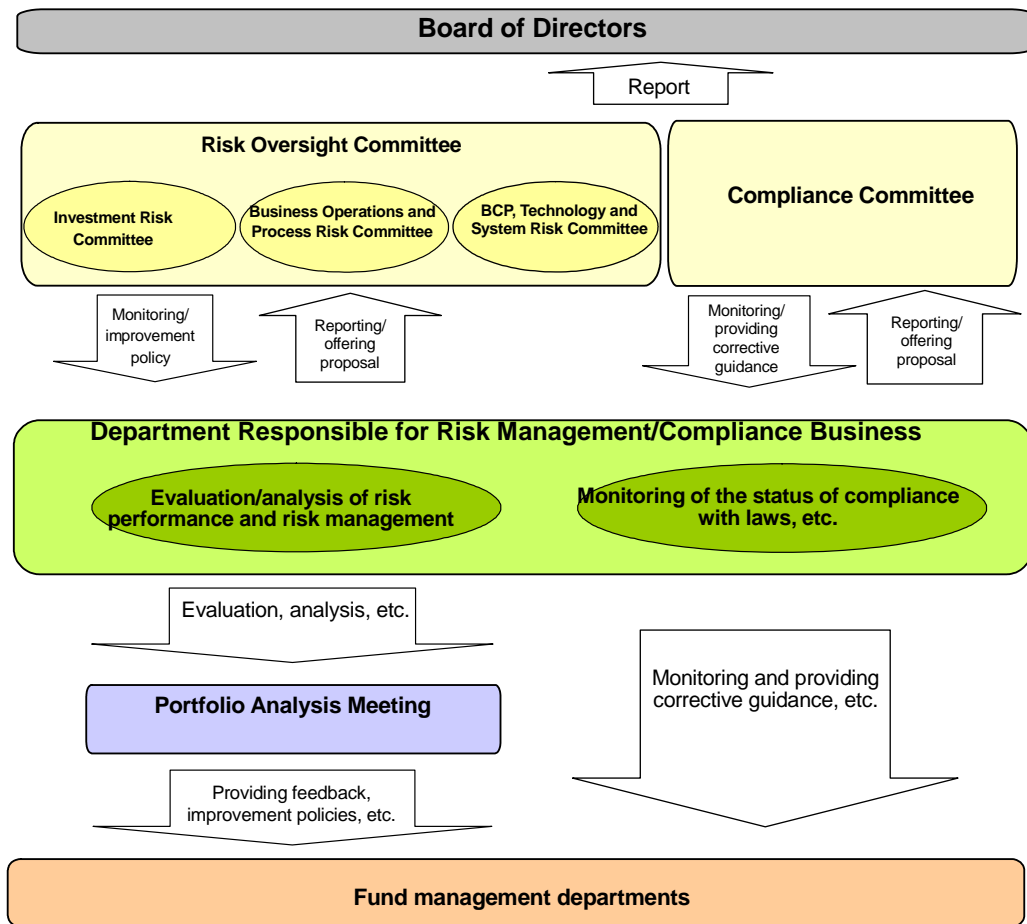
Board of Directors

Report

Risk Oversight Committee

Investment Risk Committee

Business Operations and Process Risk Committee

BCP, Technology and System Risk Committee

Compliance Committee

Monitoring/ improvement policy

Reporting/ offering proposal

Monitoring/ providing corrective guidance

Reporting/ offering proposal

Department Responsible for Risk Management/Compliance Business

Evaluation/analysis of risk performance and risk management

Monitoring of the status of compliance with laws, etc.

Evaluation, analysis, etc.

Portfolio Analysis Meeting

Monitoring and providing corrective guidance, etc.

Providing feedback, improvement policies, etc.

Fund management departments